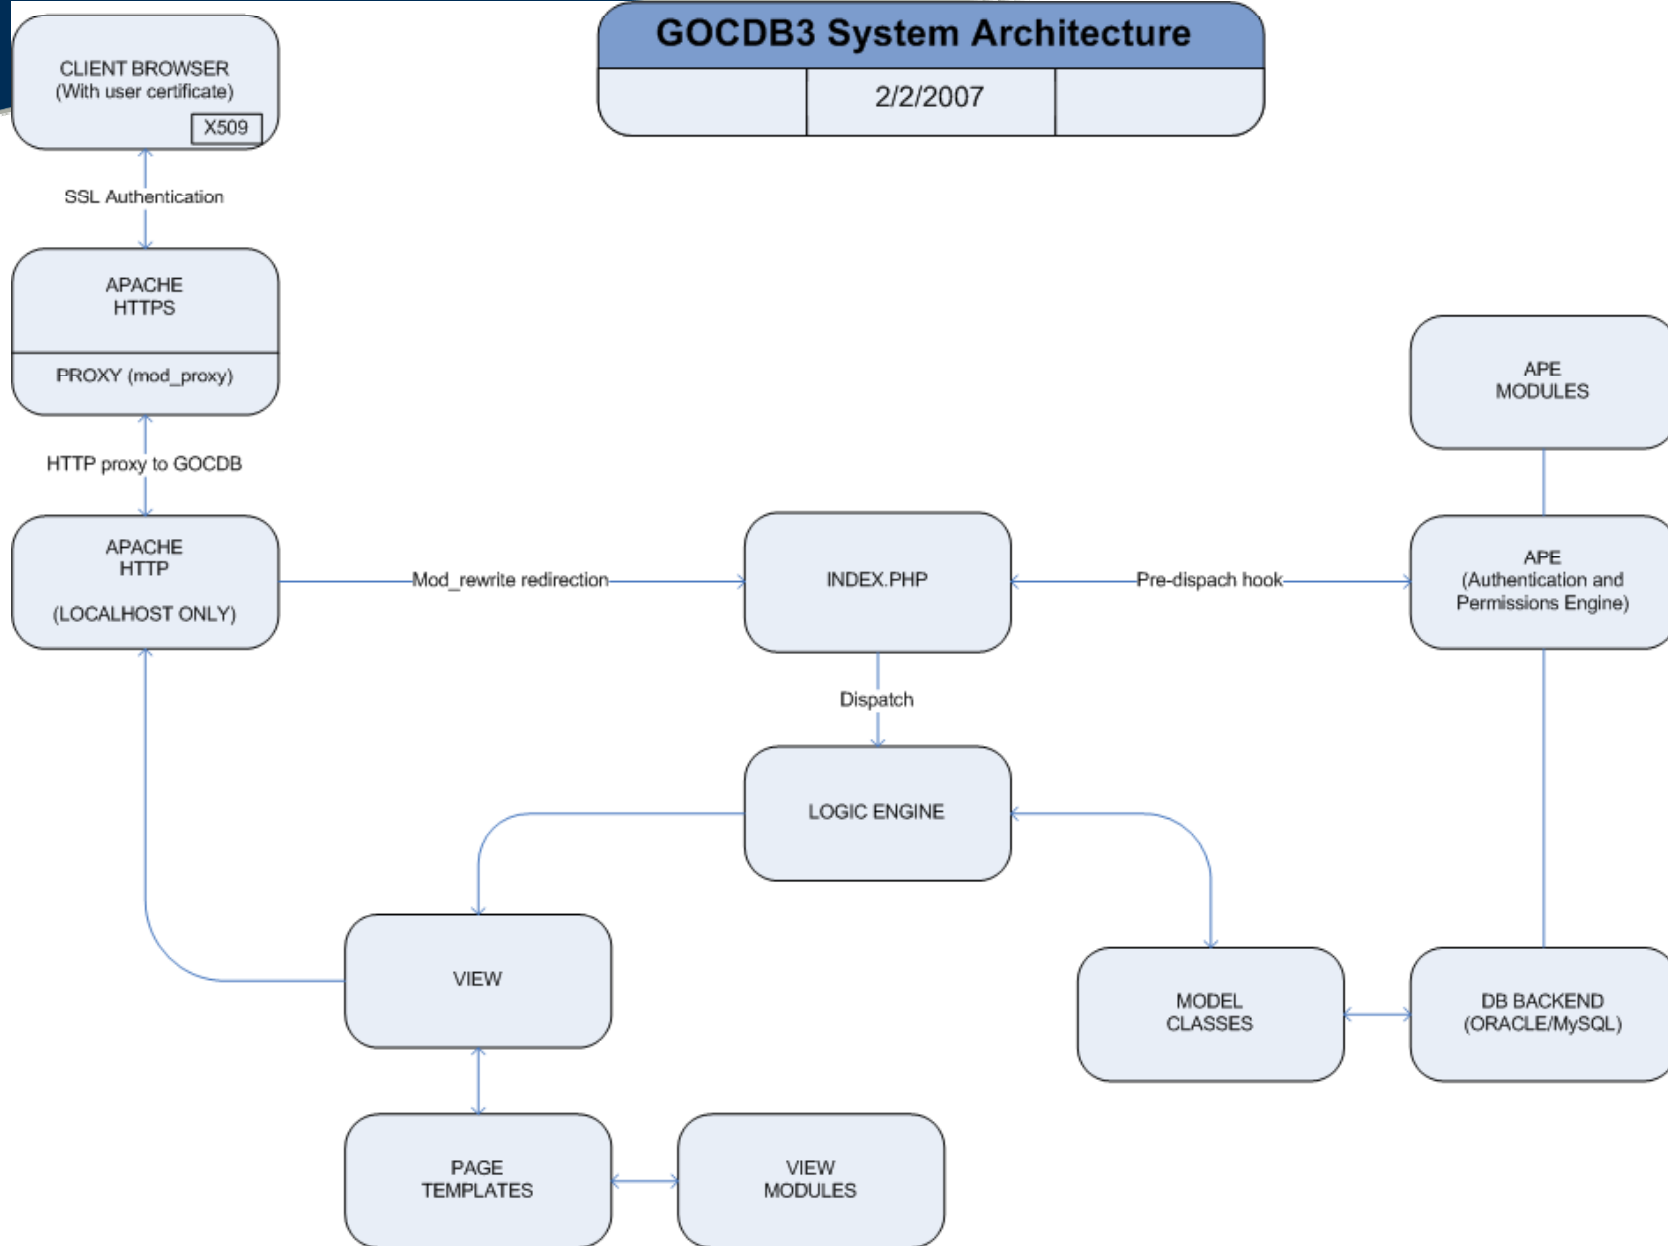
GOCDB3 System Architecture

2/2/2007

CLIENT BROWSER
(With user certificate)
X509

SSL Authentication

APACHE
HTTPS

PROXY (mod_proxy)

HTTP proxy to GOCDB

APACHE
HTTP

(LOCALHOST ONLY)

Mod_rewrite redirection

INDEX.PHP

Pre-dispach hook

APE
MODULES

APE
(Authentication and Permissions Engine)

Dispatch

LOGIC ENGINE

VIEW

MODEL
CLASSES

DB BACKEND
(ORACLE/MySQL)

PAGE
TEMPLATES

VIEW
MODULES